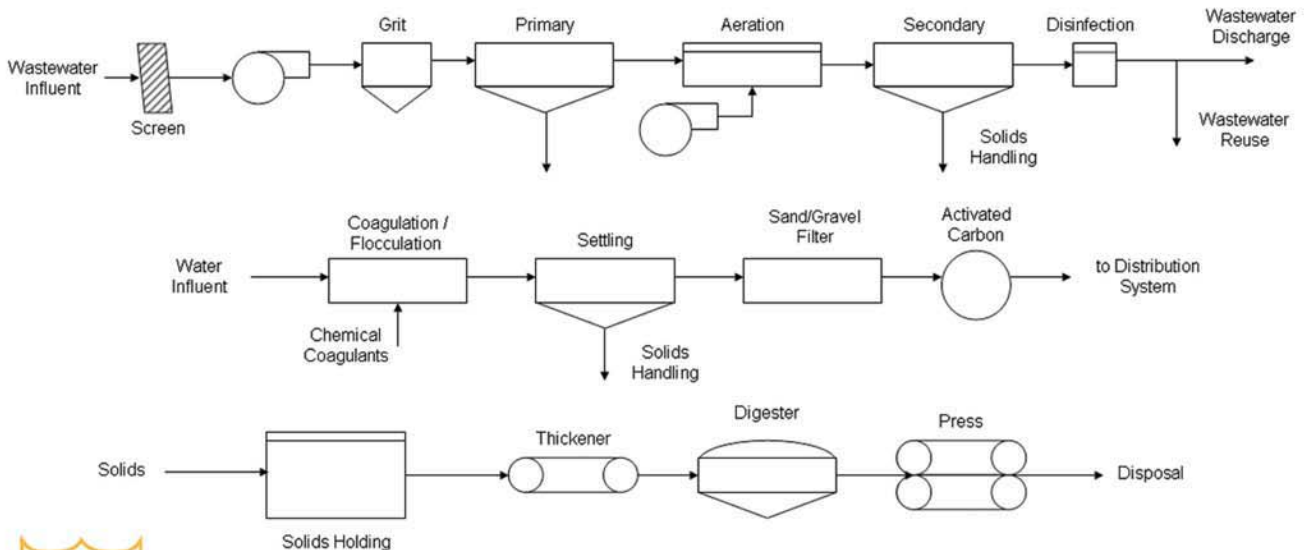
Wastewater Influent

Screen

Grit

Primary

Aeration

Secondary

Solids Handling

Disinfection

Wastewater Discharge

Wastewater Reuse

Water Influent

Coagulation / Flocculation

Chemical Coagulants

Settling

Solids Handling

Sand/Gravel Filter

Activated Carbon

to Distribution System

Solids

Solids Holding

Thickener

Digester

Press

Disposal